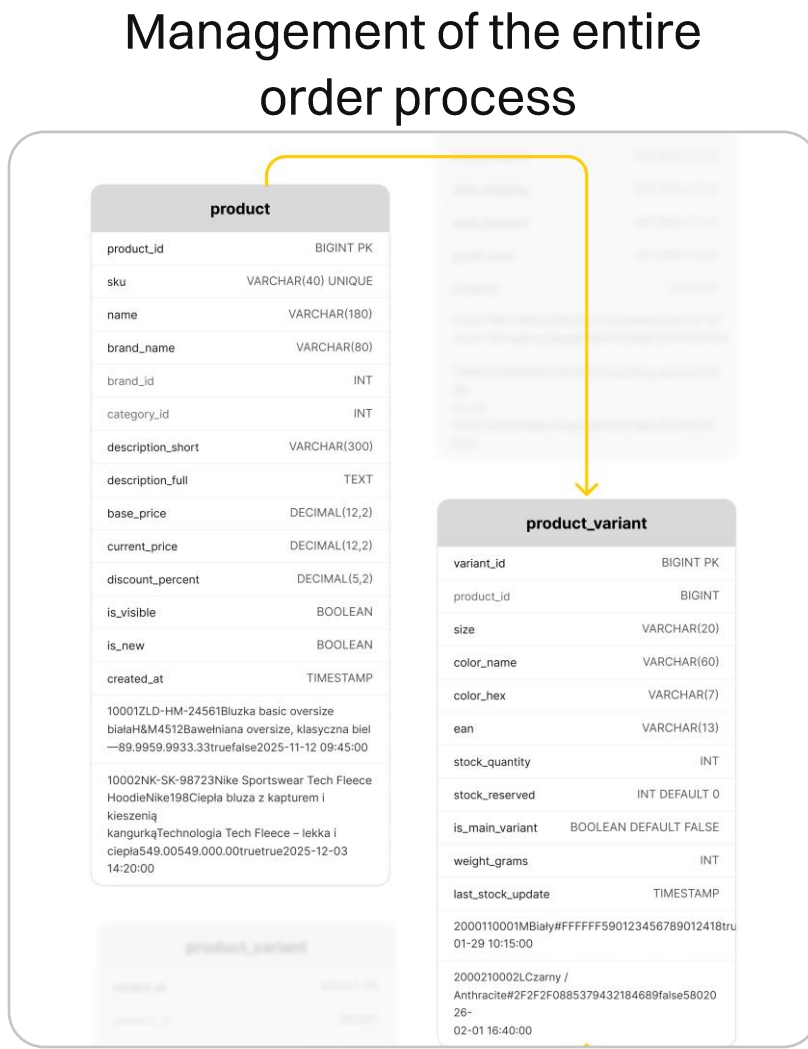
Management of the entire order process

product

| | |
|---|---|
| product_id | BIGINT PK |
| sku | VARCHAR(40) UNIQUE |
| name | VARCHAR(180) |
| brand_name | VARCHAR(80) |
| brand_id | INT |
| category_id | INT |
| description_short | VARCHAR(300) |
| description_full | TEXT |
| base_price | DECIMAL(12,2) |
| current_price | DECIMAL(12,2) |
| discount_percent | DECIMAL(5,2) |
| is_visible | BOOLEAN |
| is_new | BOOLEAN |
| created_at | TIMESTAMP |

10001ZLD-HM-24561Bluzka basic oversize białaH&M4512Bawełniana oversize, klasyczna biel—89.9959.9933.33truefalse2025-11-12 09:45:00

10002NK-SK-98723Nike Sportswear Tech Fleece HoodieNike198Ciepła bluza z kapturem i kieszenią kangurkąTechnologia Tech Fleece – lekka i ciepła549.00549.000.00truetrue2025-12-03 14:20:00

product_variant

| | |
|---|---|
| variant_id | BIGINT PK |
| product_id | BIGINT |
| size | VARCHAR(20) |
| color_name | VARCHAR(60) |
| color_hex | VARCHAR(7) |
| ean | VARCHAR(13) |
| stock_quantity | INT |
| stock_reserved | INT DEFAULT 0 |
| is_main_variant | BOOLEAN DEFAULT FALSE |
| weight_grams | INT |
| last_stock_update | TIMESTAMP |

2000110001MBiały#FFFFFF590123456789012418tru 01-29 10:15:00

2000210002LCzarny / Anthracite#2F2F2F0885379432184689false58020 26-02-01 16:40:00

product_variant